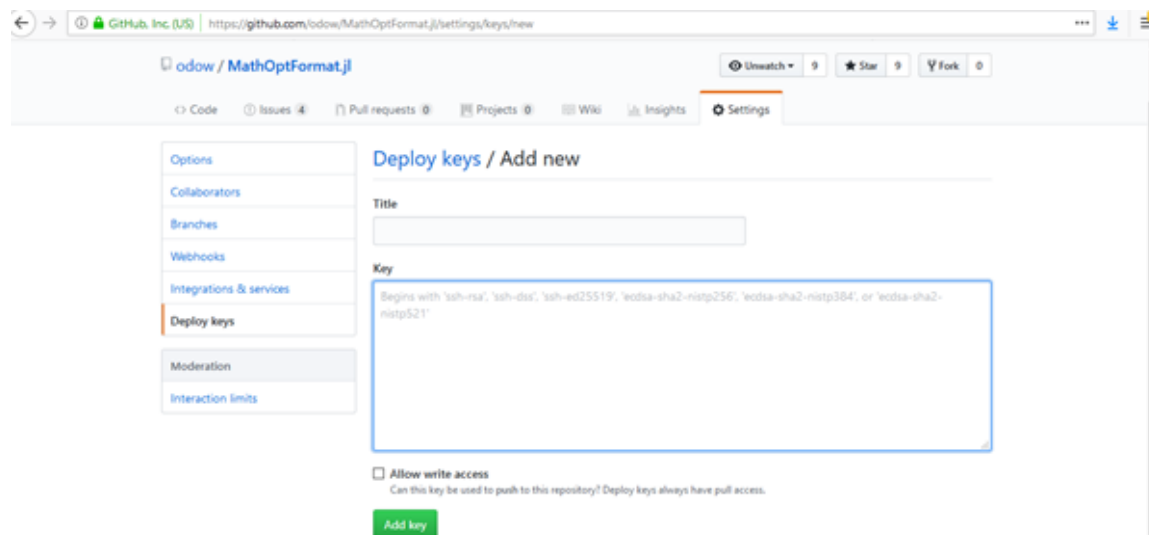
GitHub, Inc. (US) | https://github.com/odow/MathOptFormat.jl/settings/keys/new

odow / MathOptFormat.jl

Unwatch ▾ 9 | Star 9 | Fork 0

<> Code | Issues 4 | Pull requests 0 | Projects 0 | Wiki | Insights | Settings

Options
Collaborators
Branches
Webhooks
Integrations & services
Deploy keys

Moderation
Interaction limits

Deploy keys / Add new

Title

Key

Begins with 'ssh-rsa', 'ssh-dss', 'ssh-ed25519', 'ecdsa-sha2-nistp256', 'ecdsa-sha2-nistp384', or 'ecdsa-sha2-nistp521'

Allow write access
Can this key be used to push to this repository? Deploy keys always have pull access.

Add key